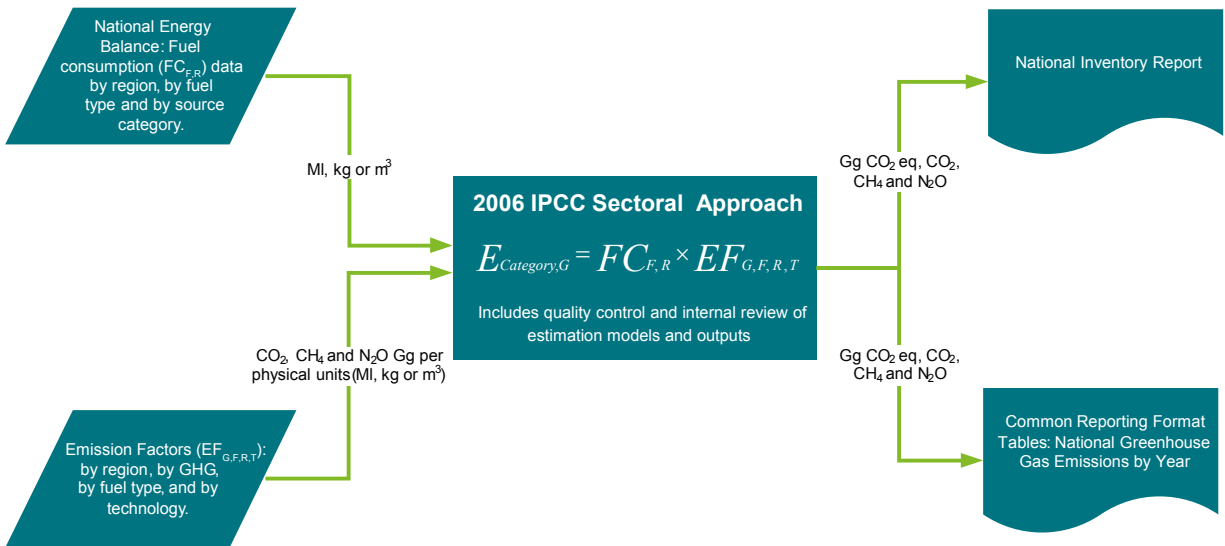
National Energy Balance: Fuel consumption ($FC_{F,R}$) data by region, by fuel type and by source category.

Ml, kg or $m^3$

2006 IPCC Sectoral Approach

$E_{Category,G} = FC_{F,R} \times EF_{G,F,R,T}$

Includes quality control and internal review of estimation models and outputs

$CO_2$, $CH_4$ and $N_2O$ Gg per physical units(Ml, kg or $m^3$)

Emission Factors ($EF_{G,F,R,T}$): by region, by GHG, by fuel type, and by technology.

Gg $CO_2$ eq, $CO_2$, $CH_4$ and $N_2O$

National Inventory Report

Gg $CO_2$ eq, $CO_2$, $CH_4$ and $N_2O$

Common Reporting Format Tables: National Greenhouse Gas Emissions by Year